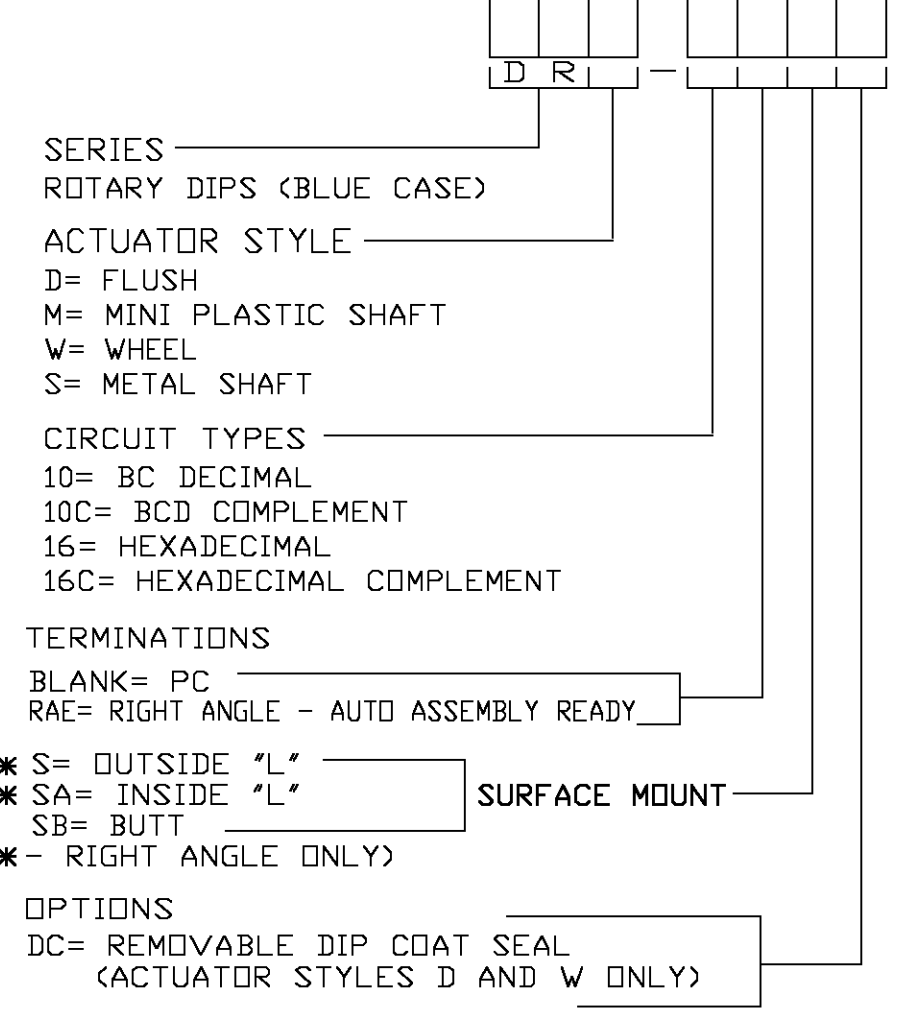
D R —

SERIES
ROTARY DIPS (BLUE CASE)

ACTUATOR STYLE
D= FLUSH
M= MINI PLASTIC SHAFT
W= WHEEL
S= METAL SHAFT

CIRCUIT TYPES
10= BC DECIMAL
10C= BCD COMPLEMENT
16= HEXADECIMAL
16C= HEXADECIMAL COMPLEMENT

TERMINATIONS
BLANK= PC
RAE= RIGHT ANGLE - AUTO ASSEMBLY READY

∗ S= OUTSIDE "L"
∗ SA= INSIDE "L"
SB= BUTT
∗ - RIGHT ANGLE ONLY)

SURFACE MOUNT

OPTIONS
DC= REMOVABLE DIP COAT SEAL
(ACTUATOR STYLES D AND W ONLY)